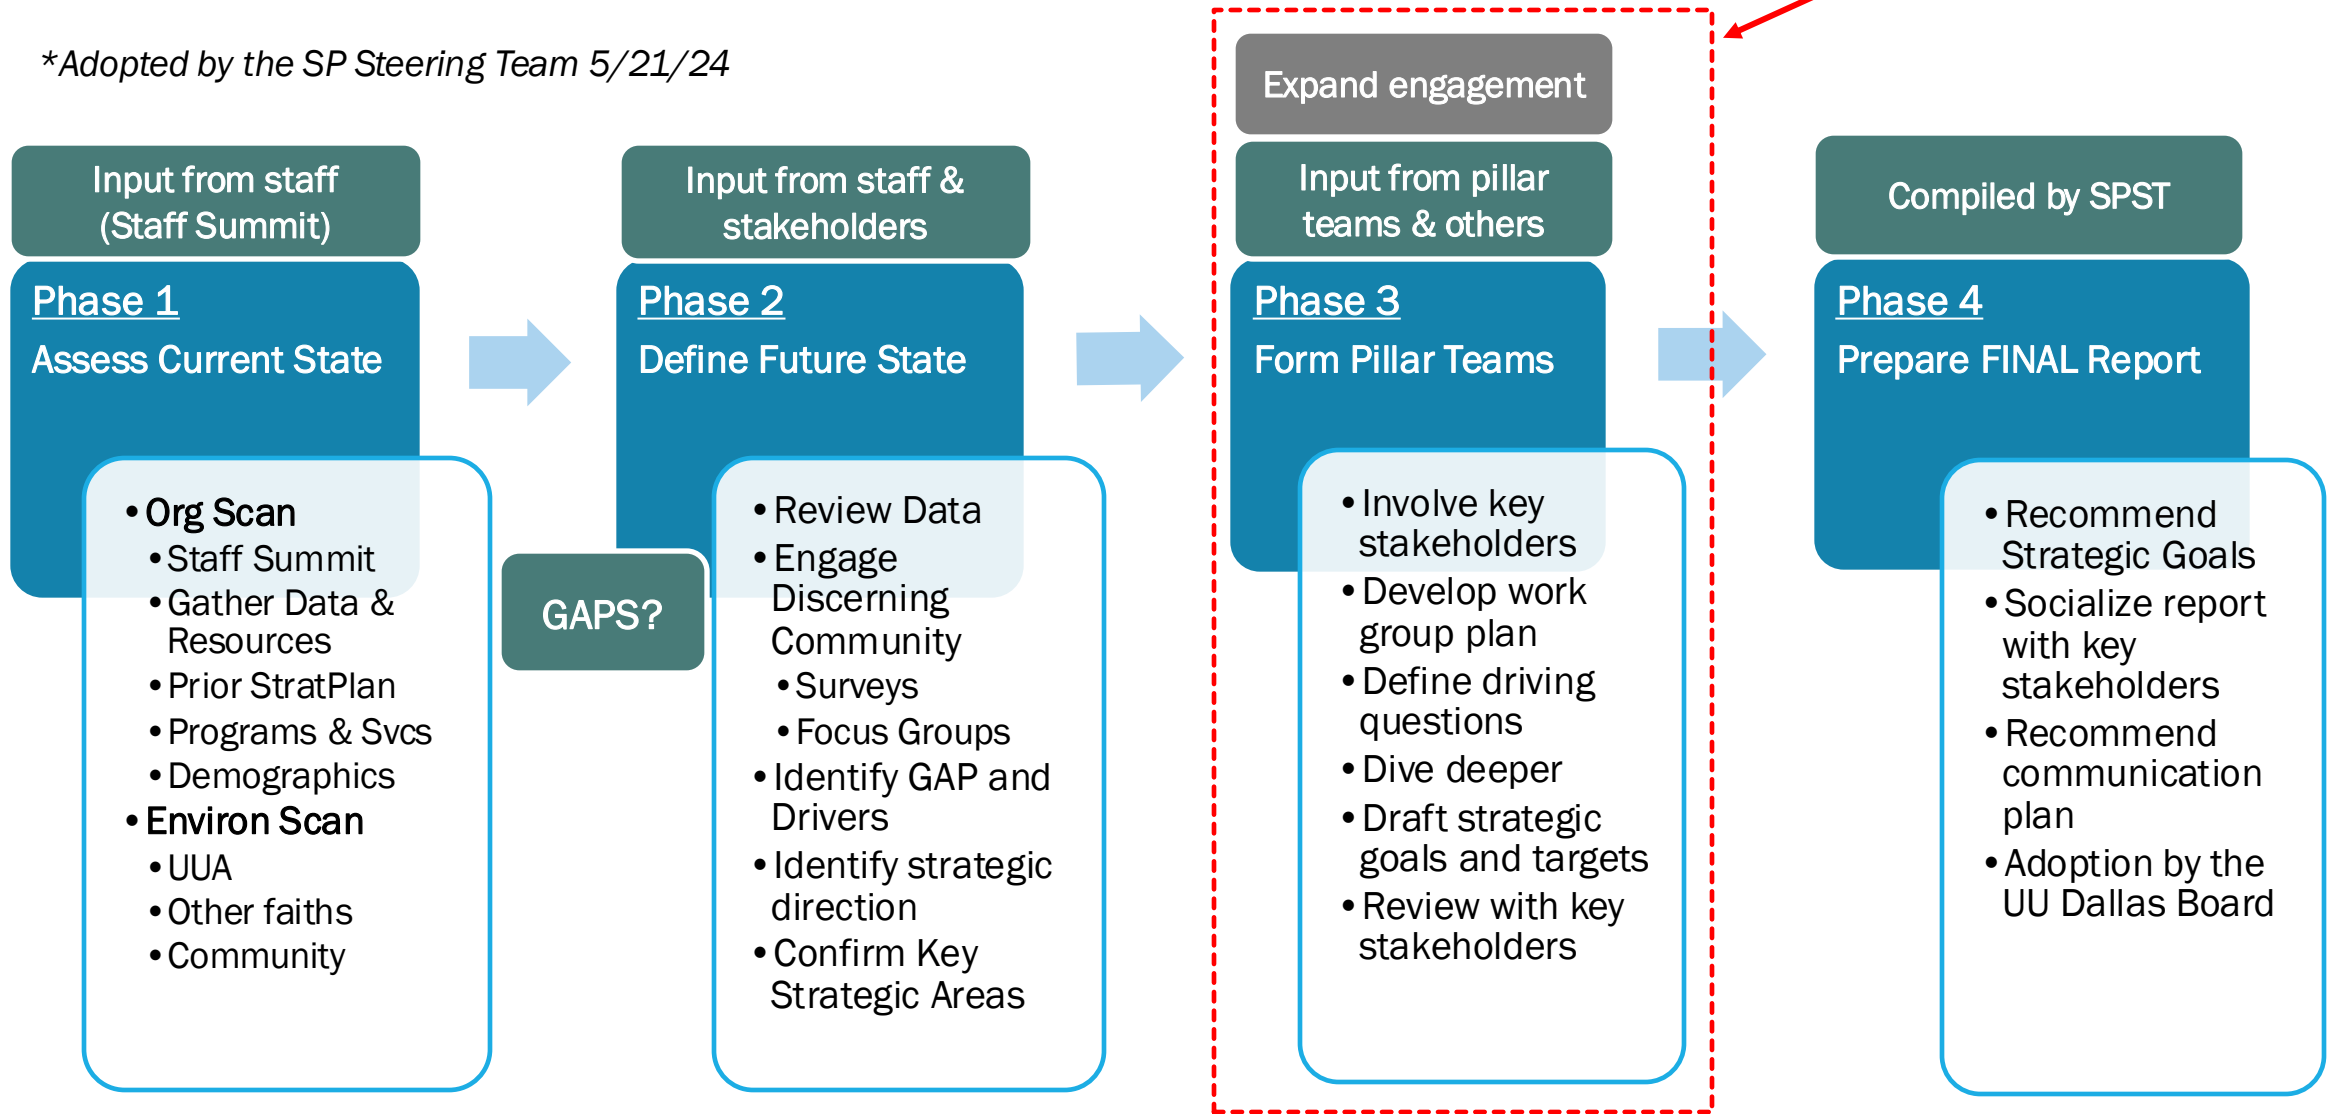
*Adopted by the SP Steering Team 5/21/24

Input from staff (Staff Summit)

Phase 1
Assess Current State

- Org Scan
  - Staff Summit
  - Gather Data & Resources
  - Prior StratPlan
  - Programs & Svcs
  - Demographics
- Environ Scan
  - UUA
  - Other faiths
  - Community

GAPS?

Input from staff & stakeholders

Phase 2
Define Future State

- Review Data
- Engage Discerning Community
  - Surveys
  - Focus Groups
- Identify GAP and Drivers
- Identify strategic direction
- Confirm Key Strategic Areas

Expand engagement

Input from pillar teams & others

Phase 3
Form Pillar Teams

- Involve key stakeholders
- Develop work group plan
- Define driving questions
- Dive deeper
- Draft strategic goals and targets
- Review with key stakeholders

Compiled by SPST

Phase 4
Prepare FINAL Report

- Recommend Strategic Goals
- Socialize report with key stakeholders
- Recommend communication plan
- Adoption by the UU Dallas Board